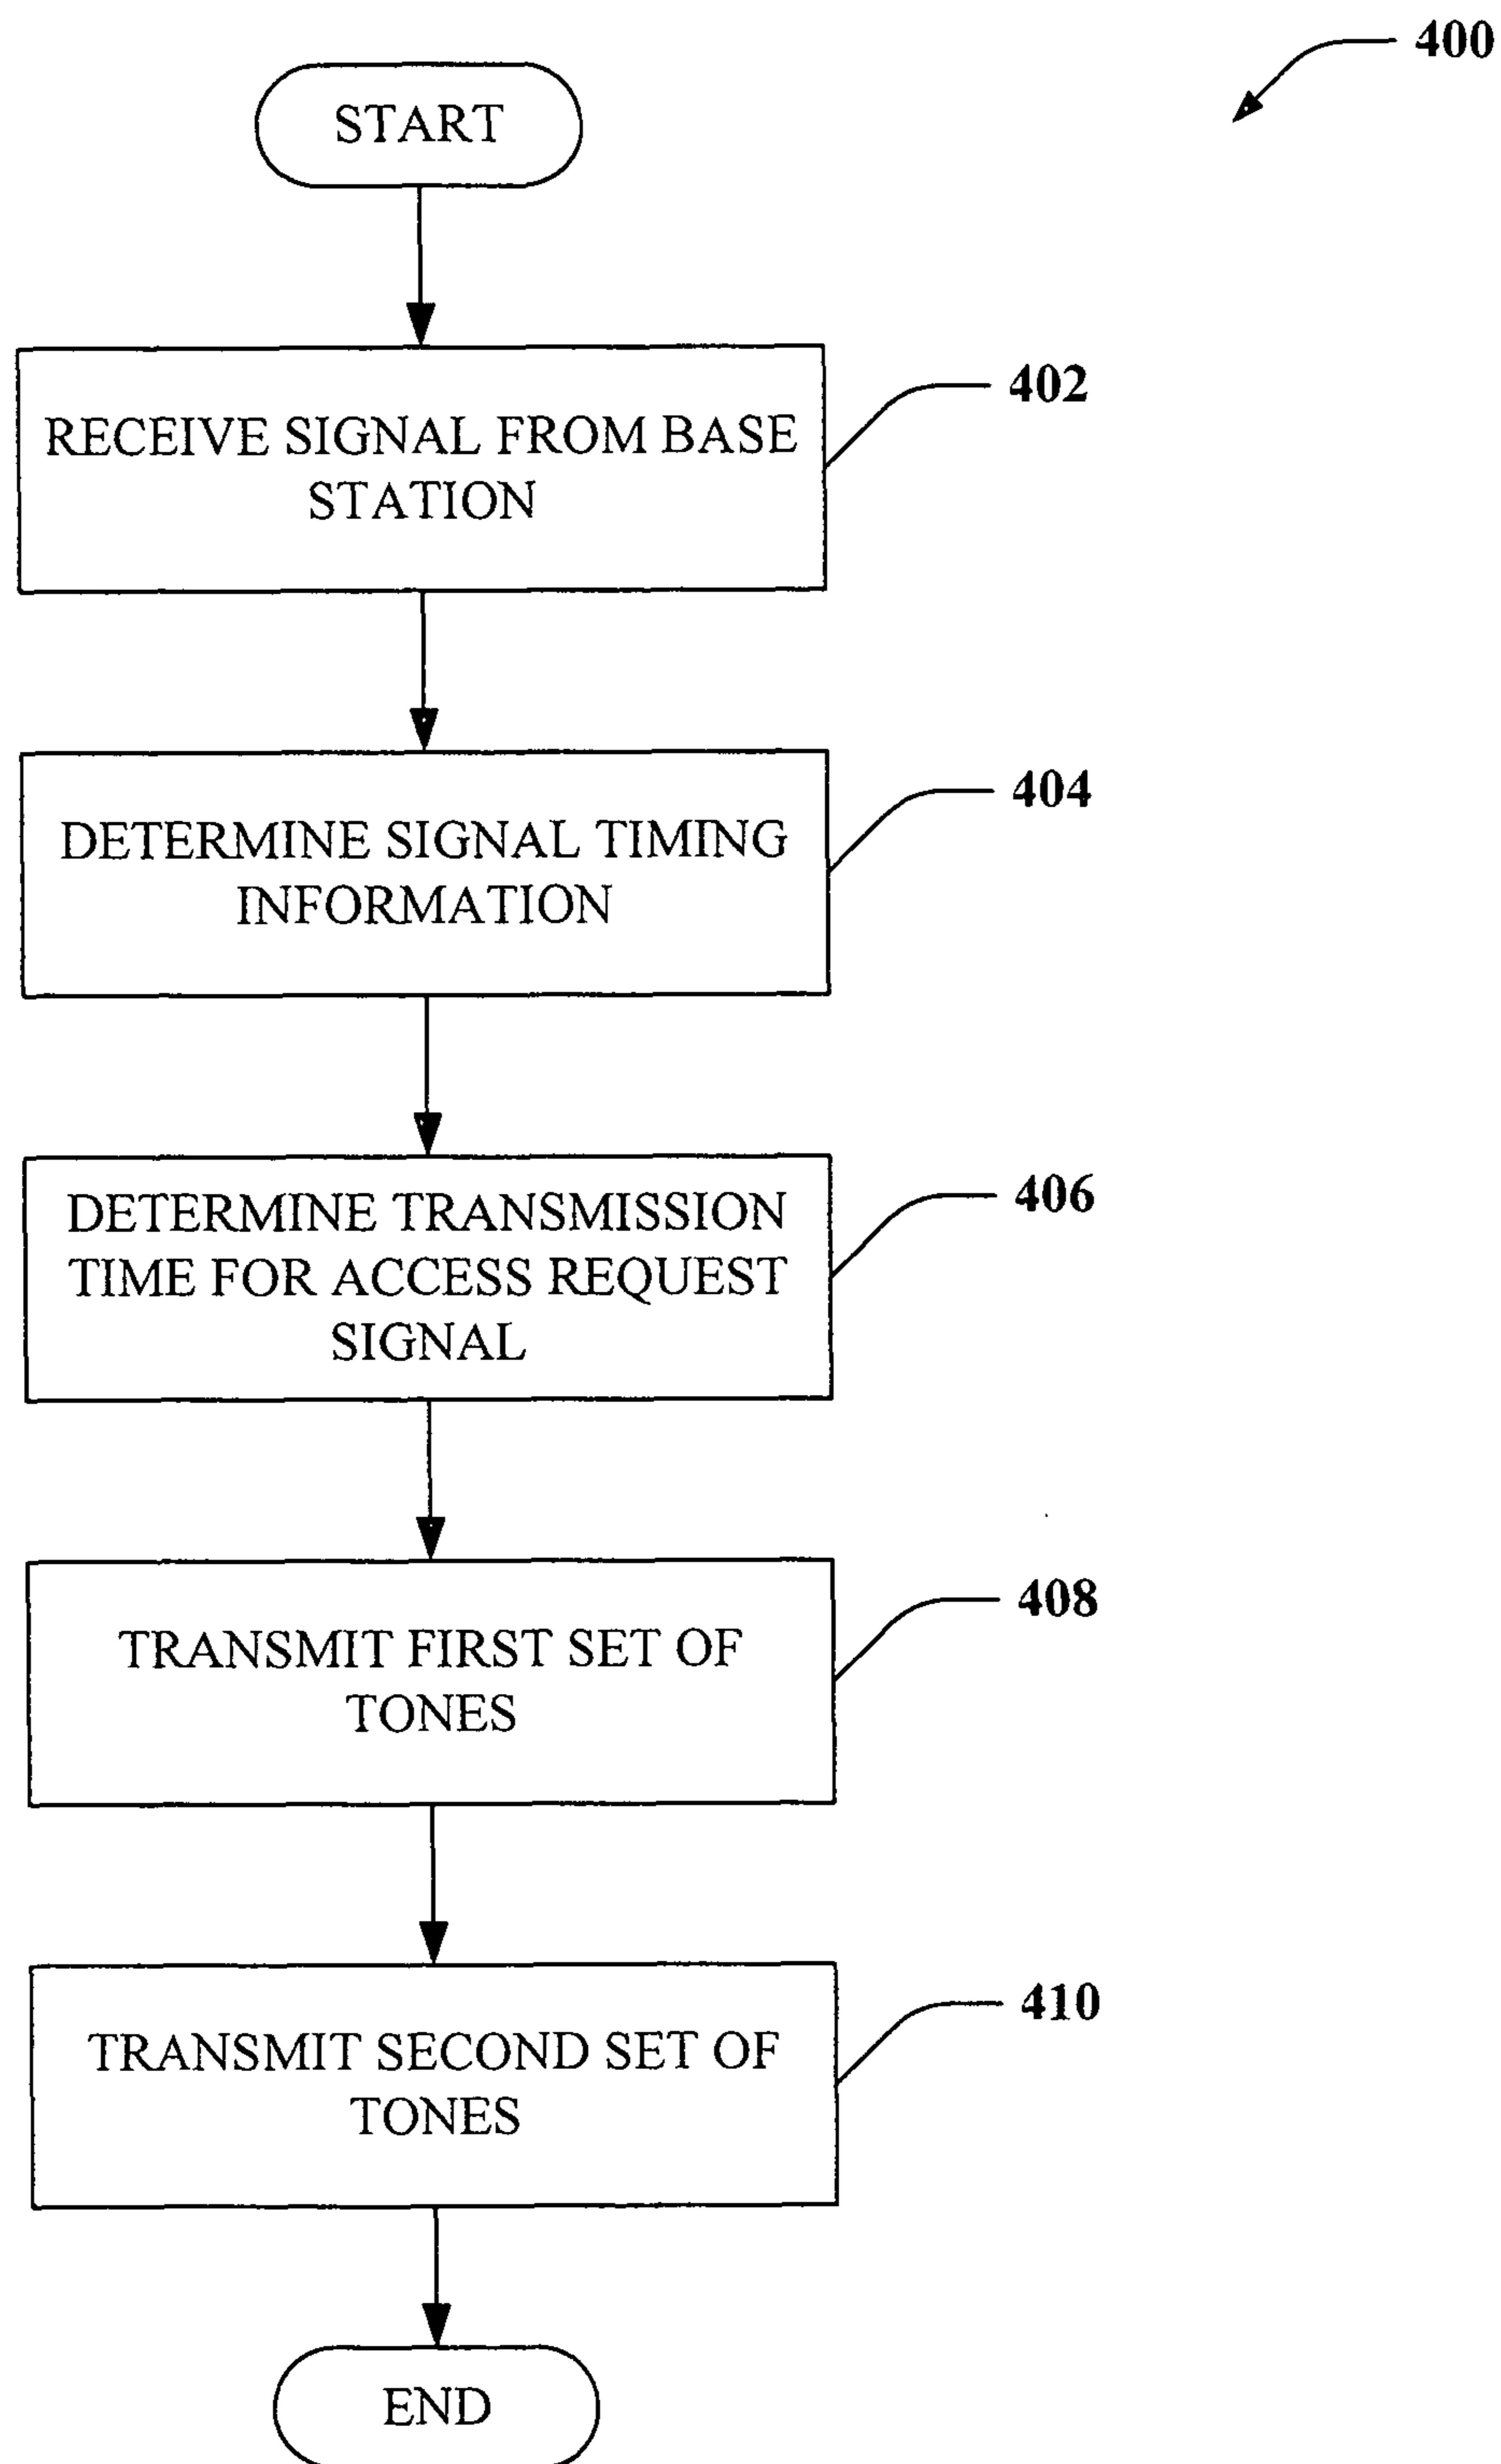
400

START

RECEIVE SIGNAL FROM BASE STATION

402

DETERMINE SIGNAL TIMING INFORMATION

404

DETERMINE TRANSMISSION TIME FOR ACCESS REQUEST SIGNAL

406

TRANSMIT FIRST SET OF TONES

408

TRANSMIT SECOND SET OF TONES

410

END